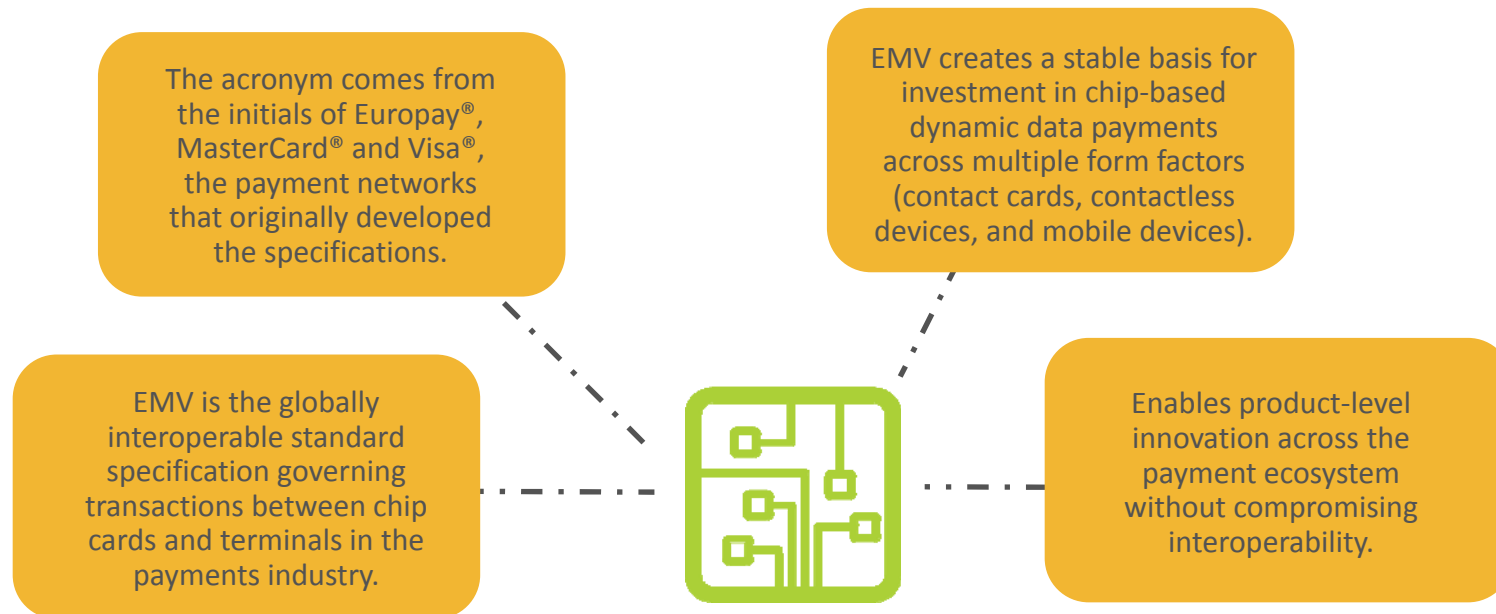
The acronym comes from the initials of Europay®, MasterCard® and Visa®, the payment networks that originally developed the specifications.

EMV creates a stable basis for investment in chip-based dynamic data payments across multiple form factors (contact cards, contactless devices, and mobile devices).

EMV is the globally interoperable standard specification governing transactions between chip cards and terminals in the payments industry.

Enables product-level innovation across the payment ecosystem without compromising interoperability.